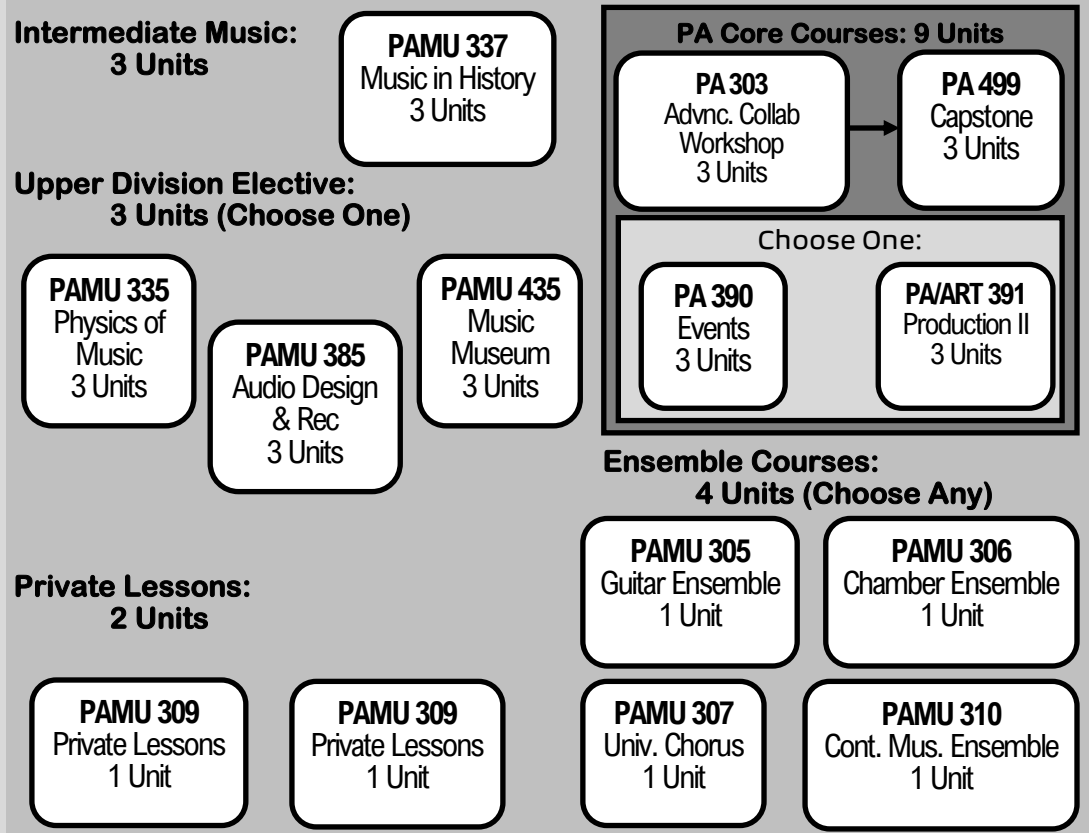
Intermediate Music:
3 Units

PAMU 337
Music in History
3 Units

PA Core Courses: 9 Units

PA 303
Advnc. Collab Workshop
3 Units

PA 499
Capstone
3 Units

Choose One:

PA 390
Events
3 Units

PA/ART 391
Production II
3 Units

Upper Division Elective:
3 Units (Choose One)

PAMU 335
Physics of Music
3 Units

PAMU 385
Audio Design & Rec
3 Units

PAMU 435
Music Museum
3 Units

Ensemble Courses:
4 Units (Choose Any)

PAMU 305
Guitar Ensemble
1 Unit

PAMU 306
Chamber Ensemble
1 Unit

Private Lessons:
2 Units

PAMU 309
Private Lessons
1 Unit

PAMU 309
Private Lessons
1 Unit

PAMU 307
Univ. Chorus
1 Unit

PAMU 310
Cont. Mus. Ensemble
1 Unit